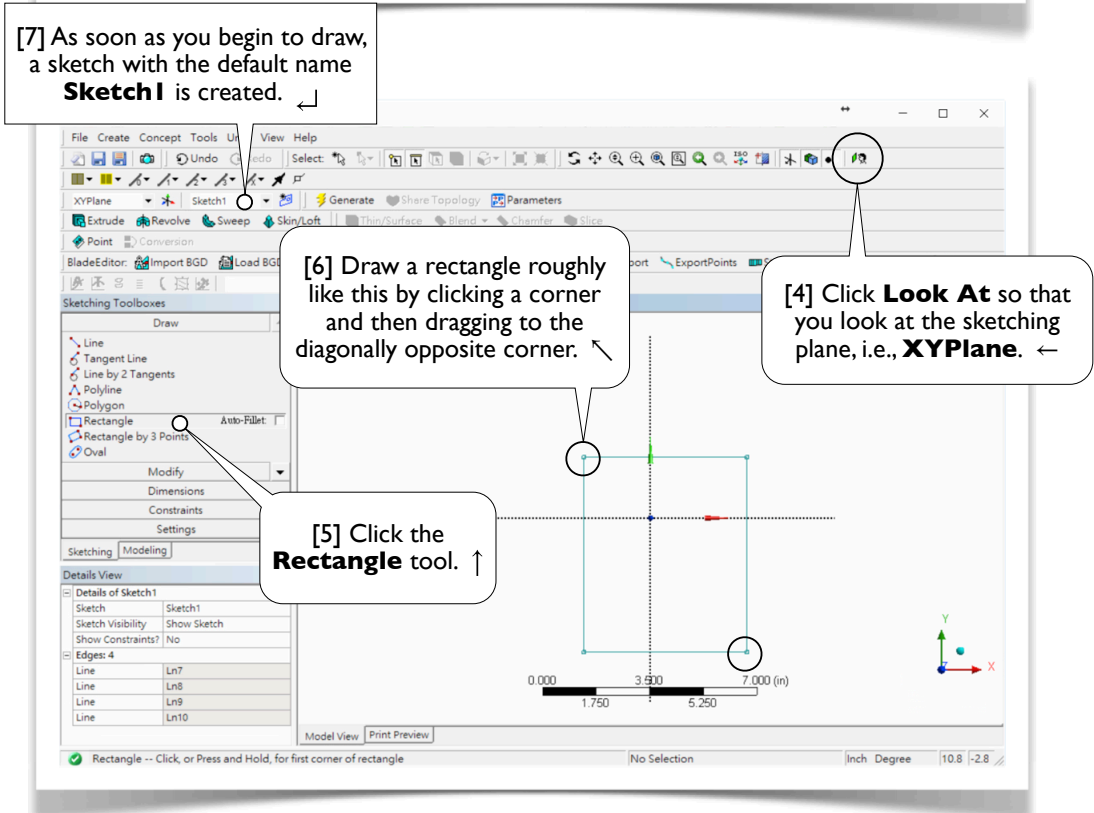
[7] As soon as you begin to draw, a sketch with the default name **Sketch1** is created. ↵

File Create Concept Tools Units View Help

Undo Redo Select:

XYPlane Sketch1 Generate Share Topology Parameters

Extrude Revolve Sweep Skin/Loft Thin/Surface Blend Chamfer Slice

Point Conversion

BladeEditor: Import BGD Load BGD port ExportPoints

[6] Draw a rectangle roughly like this by clicking a corner and then dragging to the diagonally opposite corner. ↖

[4] Click **Look At** so that you look at the sketching plane, i.e., **XYPlane**. ←

Sketching Toolboxes

Draw

Line
Tangent Line
Line by 2 Tangents
Polyline
Polygon
Rectangle Auto-Fillet:
Rectangle by 3 Points
Oval

Modify
Dimensions
Constraints
Settings

Sketching Modeling

[5] Click the **Rectangle** tool. ↑

Details View

| Details of Sketch1 | |
|---|---|
| Sketch | Sketch1 |
| Sketch Visibility | Show Sketch |
| Show Constraints? | No |
| Edges: 4 | |
| Line | Ln7 |
| Line | Ln8 |
| Line | Ln9 |
| Line | Ln10 |

0.000 3.500 7.000 (in)
1.750 5.250

Y
X

Model View Print Preview

Rectangle -- Click, or Press and Hold, for first corner of rectangle No Selection Inch Degree 10.8 -2.8